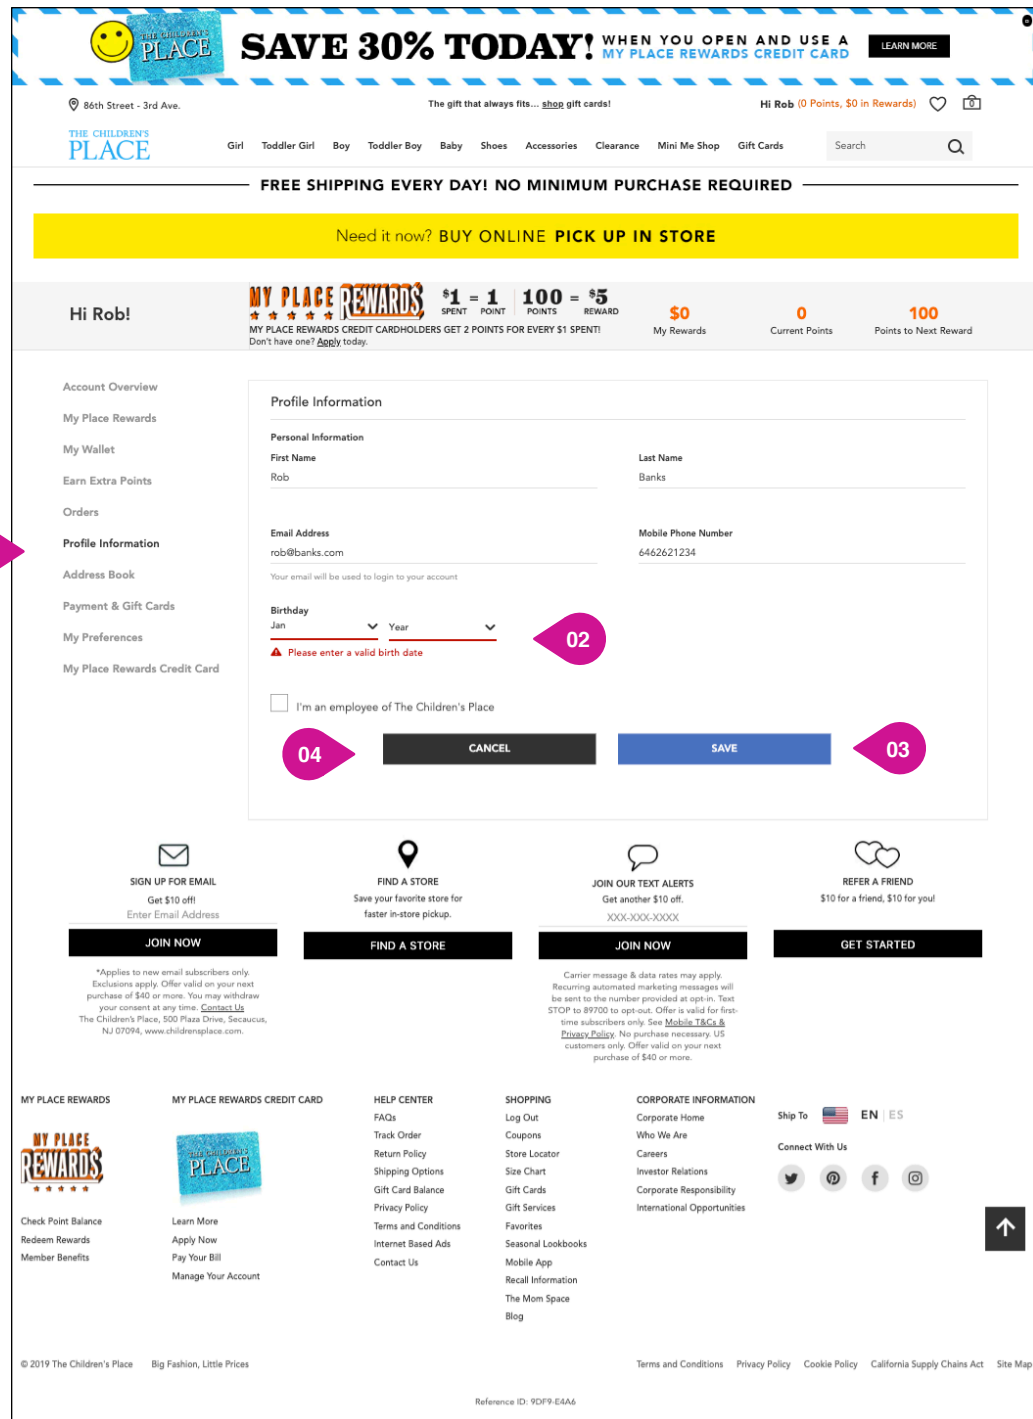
THE CHILDREN'S PLACE SAVE 30% TODAY! WHEN YOU OPEN AND USE A MY PLACE REWARDS CREDIT CARD LEARN MORE

86th Street - 3rd Ave. The gift that always fits... shop gift cards! Hi Rob (0 Points, $0 in Rewards) 0

THE CHILDREN'S PLACE Girl Toddler Girl Boy Toddler Boy Baby Shoes Accessories Clearance Mini Me Shop Gift Cards Search

FREE SHIPPING EVERY DAY! NO MINIMUM PURCHASE REQUIRED

Need it now? BUY ONLINE PICK UP IN STORE

Hi Rob!

MY PLACE REWARDS $1 SPENT = 1 POINT 100 POINTS = $5 REWARD
MY PLACE REWARDS CREDIT CARDHOLDERS GET 2 POINTS FOR EVERY $1 SPENT!
Don't have one? Apply today.

$0 My Rewards 0 Current Points 100 Points to Next Reward

Account Overview
My Place Rewards
My Wallet
Earn Extra Points
Orders
Profile Information
Address Book
Payment & Gift Cards
My Preferences
My Place Rewards Credit Card

Profile Information

Personal Information

First Name
Rob

Last Name
Banks

Email Address
rob@banks.com

Mobile Phone Number
6462621234

Your email will be used to login to your account

Birthday
Jan Year

02

Please enter a valid birth date

I'm an employee of The Children's Place

04 CANCEL SAVE 03

SIGN UP FOR EMAIL
Get $10 off!
Enter Email Address
JOIN NOW
*Applies to new email subscribers only. Exclusions apply. Offer valid on your next purchase of $40 or more. You may withdraw your consent at any time. Contact Us The Children's Place, 500 Plaza Drive, Secaucus, NJ 07094, www.childrensplace.com.

FIND A STORE
Save your favorite store for faster in-store pickup.
FIND A STORE

JOIN OUR TEXT ALERTS
Get another $10 off.
XXX-XXX-XXXX
JOIN NOW
Carrier message & data rates may apply. Recurring automated marketing messages will be sent to the number provided at opt-in. Text STOP to 89700 to opt-out. Offer is valid for first-time subscribers only. See Mobile T&Cs & Privacy Policy. No purchase necessary. US customers only. Offer valid on your next purchase of $40 or more.

REFER A FRIEND
$10 for a friend, $10 for you!
GET STARTED

MY PLACE REWARDS
MY PLACE REWARDS
Check Point Balance
Redeem Rewards
Member Benefits

MY PLACE REWARDS CREDIT CARD
THE CHILDREN'S PLACE
Learn More
Apply Now
Pay Your Bill
Manage Your Account

HELP CENTER
FAQs
Track Order
Return Policy
Shipping Options
Gift Card Balance
Privacy Policy
Terms and Conditions
Internet Based Ads
Contact Us

SHOPPING
Log Out
Coupons
Store Locator
Size Chart
Gift Cards
Gift Services
Favorites
Seasonal Lookbooks
Mobile App
Recall Information
The Mom Space
Blog

CORPORATE INFORMATION
Corporate Home
Who We Are
Careers
Investor Relations
Corporate Responsibility
International Opportunities

Ship To EN | ES
Connect With Us

© 2019 The Children's Place Big Fashion, Little Prices

Terms and Conditions Privacy Policy Cookie Policy California Supply Chains Act Site Map

Reference ID: 9DF9-E4A6